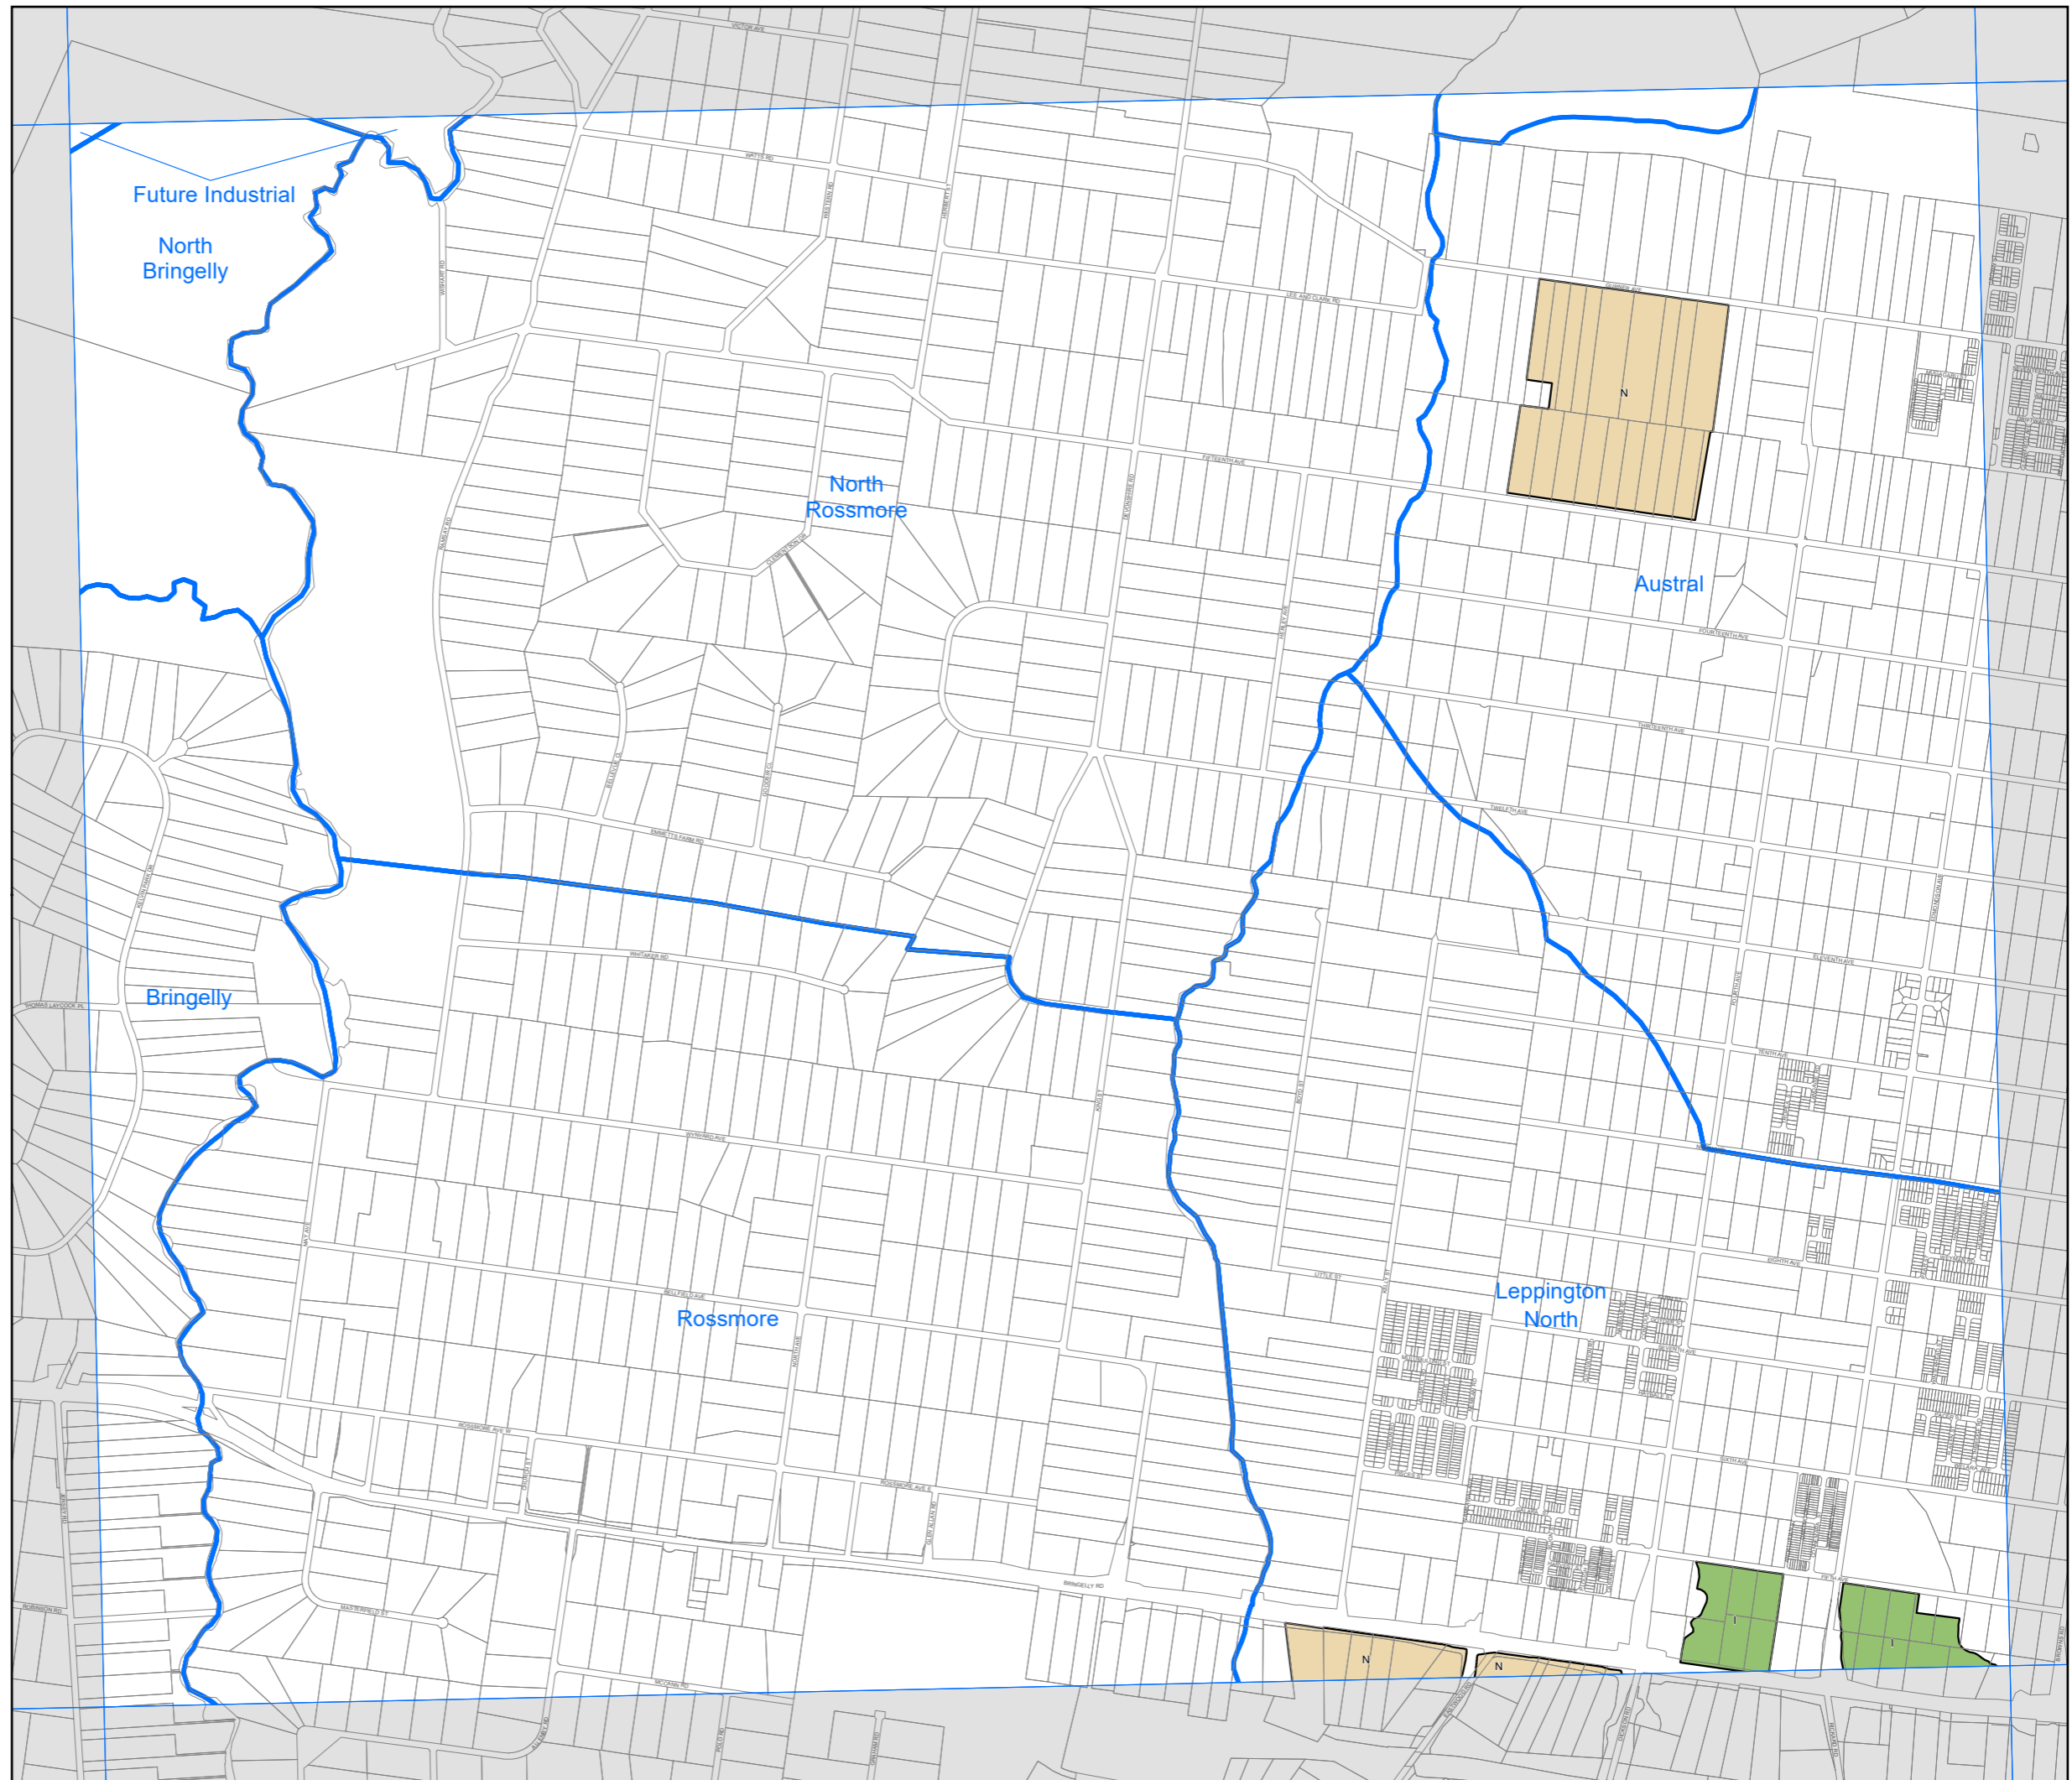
Future Industrial

North Bringelly

North Rossmore

Austral

Bringelly

Rossmore

Leppington North

N

N

N

I

I

VICTOR AVE

WATTS RD

LEE AND CLARK RD

FIFTEENTH AVE

FOURTEENTH AVE

THIRTEENTH AVE

TWELFTH AVE

ELEVENTH AVE

TENTH AVE

EIGHTH AVE

SIXTH AVE

EMMETTS FARM RD

WHITAKER RD

BELLFIELD AVE

ROSSMORE AVE W

ROSSMORE AVE E

BRINGELLY RD

MASTERFIELD ST

MCCANN RD

LITTLE ST

THOMAS LAYCOOK PL

RAMSAY RD

KINGS ST

CHURCH ST

FIFTH AVE